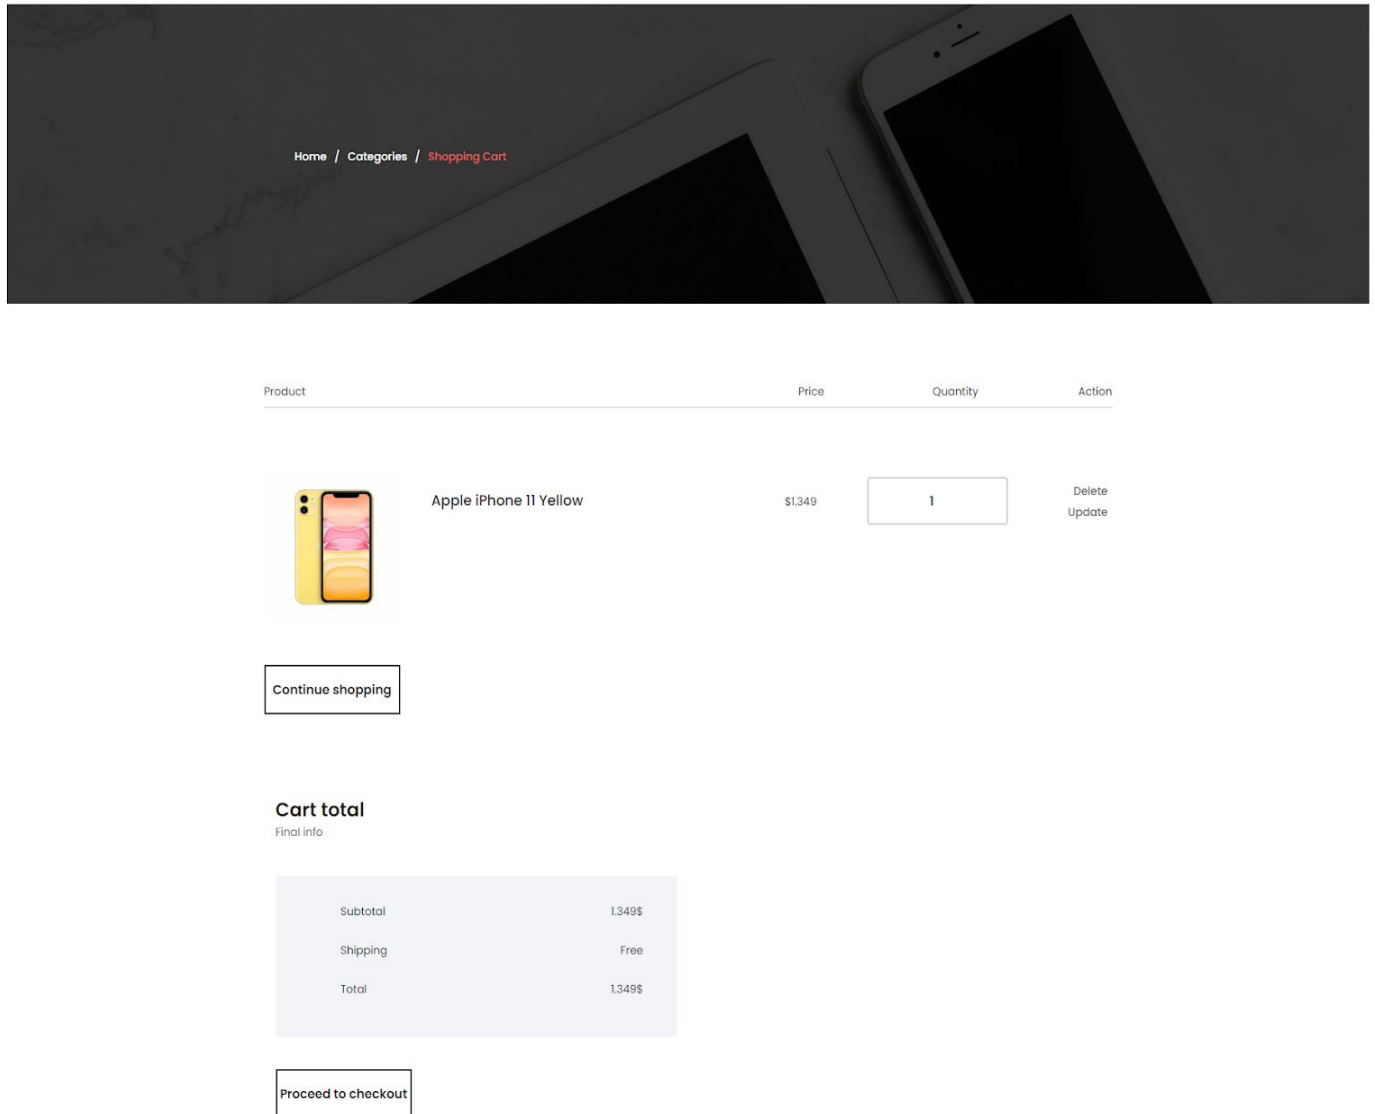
Home / Categories / Shopping Cart

| Product | | Price | Quantity | Action |
|---|---|---|---|---|
| | Apple iPhone 11 Yellow | $1.349 | 1 | Delete Update |

Continue shopping

Cart total
Final info

| | |
|---|---|
| Subtotal | 1.349$ |
| Shipping | Free |
| Total | 1.349$ |

Proceed to checkout